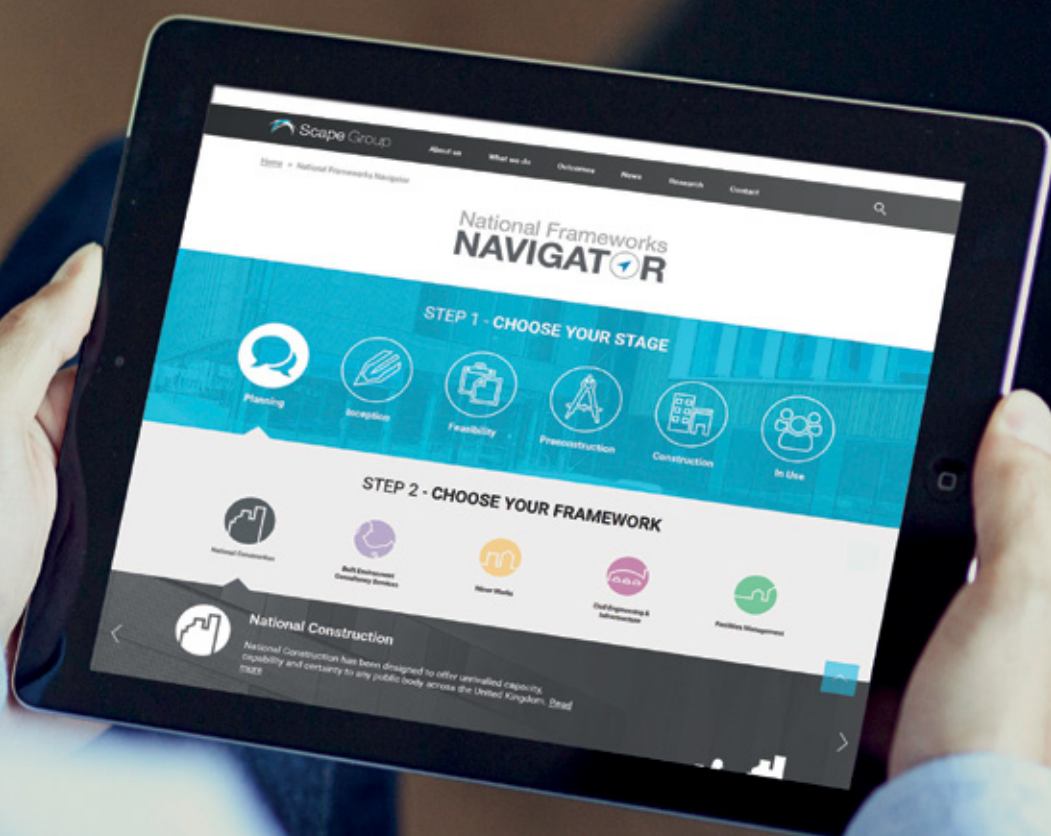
Scape Group

About us
What we do
Outcomes
News
Research
Contact

Home > National Frameworks Navigator

National Frameworks
NAVIGATOR

STEP 1 - CHOOSE YOUR STAGE

Planning
Inception
Feasibility
Preconstruction
Construction
In Use

STEP 2 - CHOOSE YOUR FRAMEWORK

National Construction
Built Environment Consultancy Services
Minor Works
Civil Engineering & Infrastructure
Facilities Management

National Construction

National Construction has been designed to offer unrivalled capacity, capability and certainty to any public body across the United Kingdom. Read more